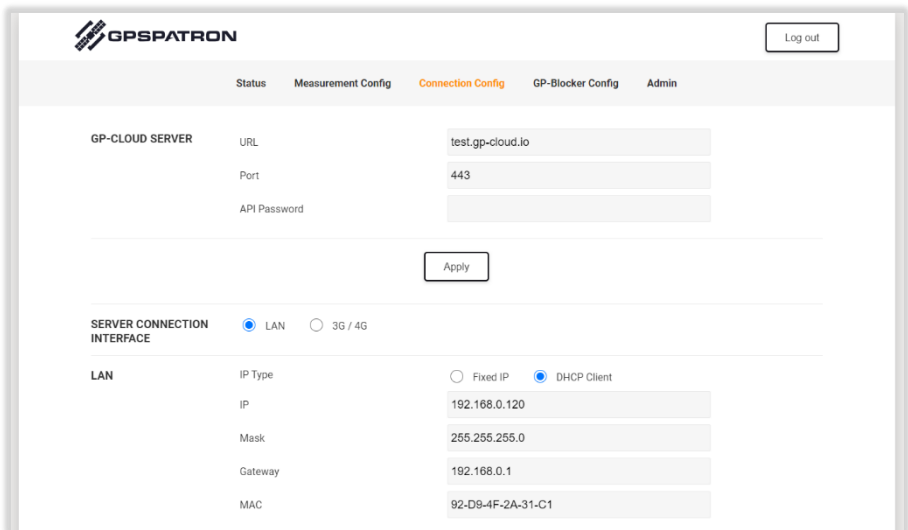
GPSPATRON

Log out

Status Measurement Config Connection Config GP-Blocker Config Admin

GP-CLOUD SERVER

URL test.gp-cloud.io

Port 443

API Password

Apply

SERVER CONNECTION INTERFACE

LAN 3G / 4G

LAN

IP Type Fixed IP DHCP Client

IP 192.168.0.120

Mask 255.255.255.0

Gateway 192.168.0.1

MAC 92-D9-4F-2A-31-C1